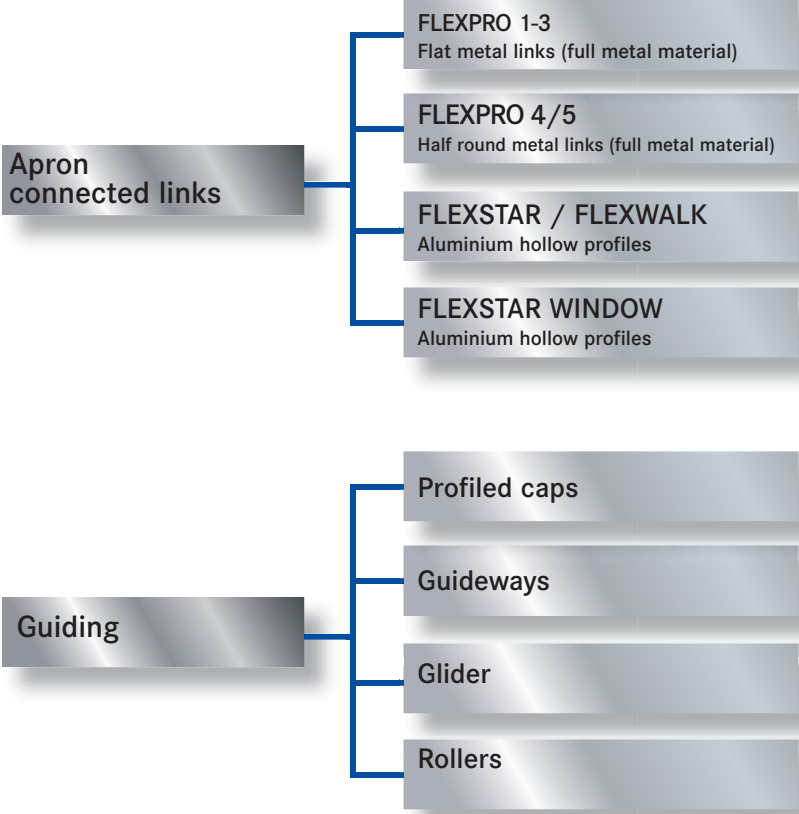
Apron connected links

FLEXPRO 1-3
Flat metal links (full metal material)

FLEXPRO 4/5
Half round metal links (full metal material)

FLEXSTAR / FLEXWALK
Aluminium hollow profiles

FLEXSTAR WINDOW
Aluminium hollow profiles

Guiding

Profiled caps

Guideways

Glider

Rollers